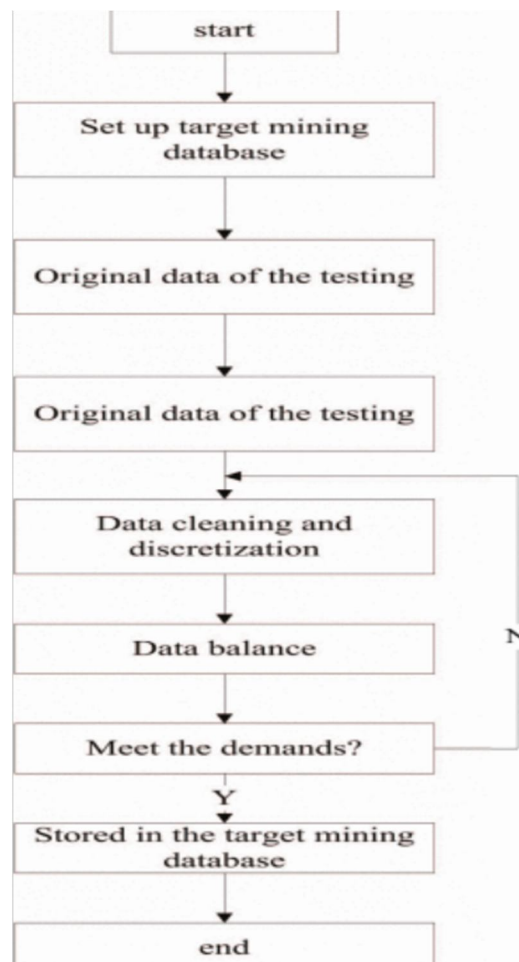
start

Set up target mining database

Original data of the testing

Original data of the testing

Data cleaning and discretization

Data balance

Meet the demands?

N

Y

Stored in the target mining database

end